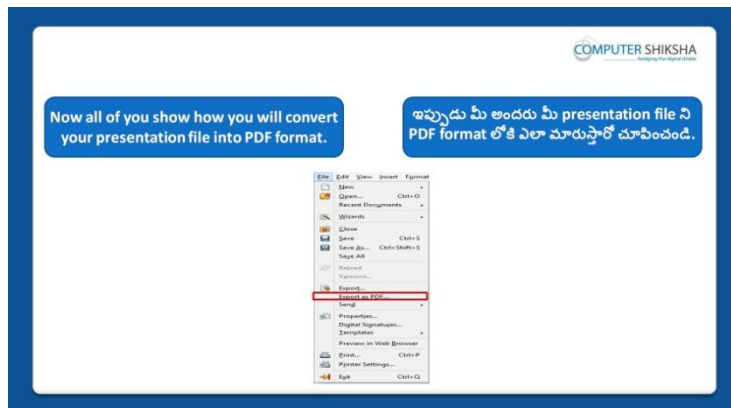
COMPUTER SHIKSHA
bridging the digital divide

Now all of you show how you will convert your presentation file into PDF format.

ఇప్పుడు మీ అందరు మీ presentation file ని PDF format లోకి ఎలా మారుస్తారో చూపించండి.

File Edit View Insert Format
New
Open... Ctrl+O
Recent Documents
Wizards
Close
Save Ctrl+S
Save As... Ctrl+Shift+S
Save All
Reload
Versions...
Export...
Export as PDF...
Send
Properties...
Digital Signatures...
Templates
Preview in Web Browser
Print... Ctrl+P
Printer Settings...
Exit Ctrl+Q